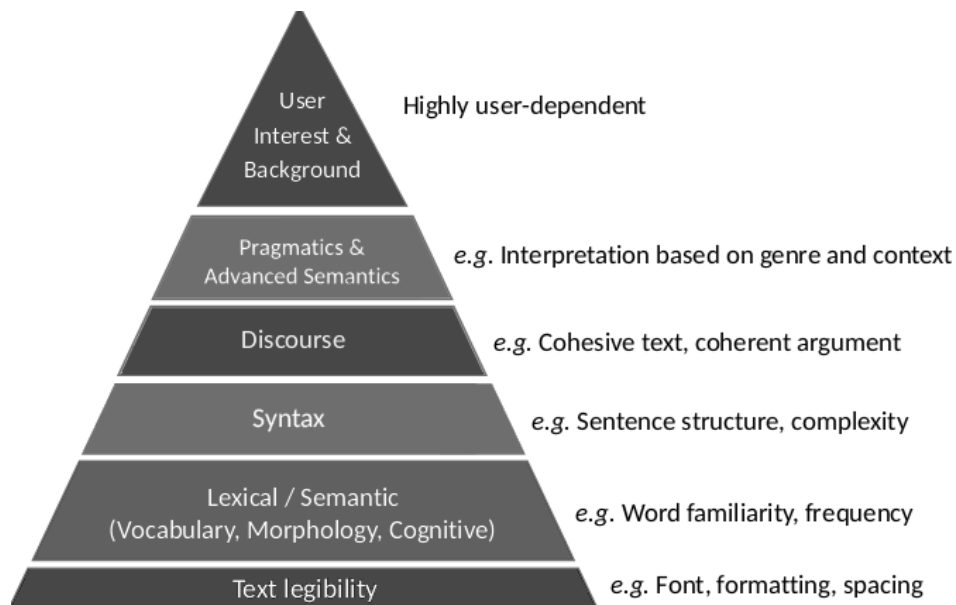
User Interest & Background

Highly user-dependent

Pragmatics & Advanced Semantics

e.g. Interpretation based on genre and context

Discourse

e.g. Cohesive text, coherent argument

Syntax

e.g. Sentence structure, complexity

Lexical / Semantic (Vocabulary, Morphology, Cognitive)

e.g. Word familiarity, frequency

Text legibility

e.g. Font, formatting, spacing